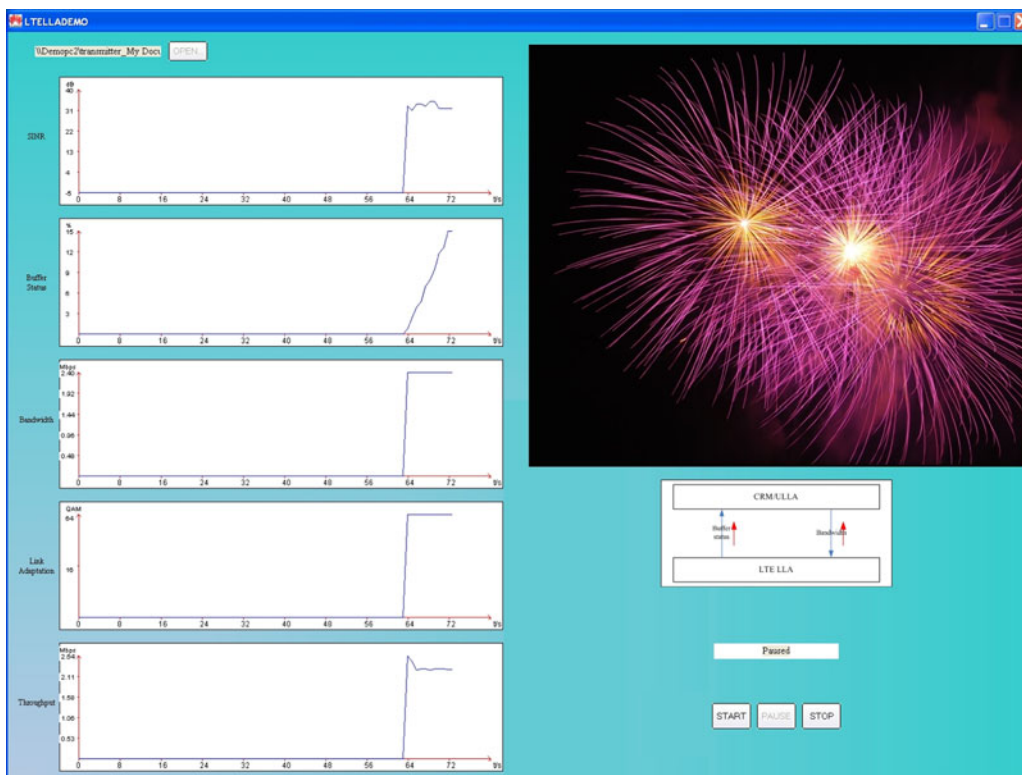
LTELLADEMO

\\Demopc2\transmitter_My Docu OPEN...

SINR
dB
40
31
22
13
4
-5
0 8 16 24 32 40 48 56 64 72 t/s

Buffer Status
%
15
12
9
6
3
0 8 16 24 32 40 48 56 64 72 t/s

Bandwidth
Mbps
2.40
1.92
1.44
0.96
0.48
0 8 16 24 32 40 48 56 64 72 t/s

Link Adaptation
QAM
64
16
0 8 16 24 32 40 48 56 64 72 t/s

Throughput
Mbps
2.64
2.11
1.58
1.06
0.53
0 8 16 24 32 40 48 56 64 72 t/s

CRM/ULLA
Buffer status
Bandwidth
LTE LLA

Paused

START PAUSE STOP